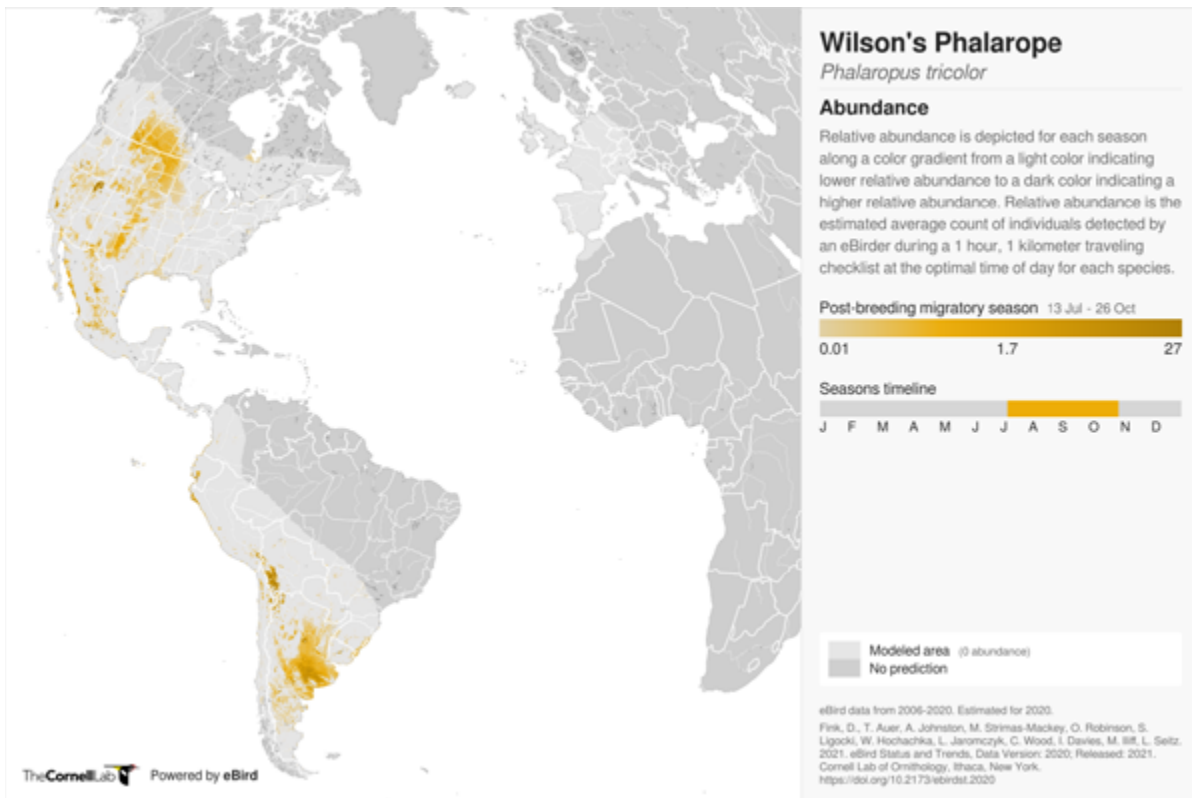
Wilson's Phalarope
Phalaropus tricolor

Abundance
Relative abundance is depicted for each season along a color gradient from a light color indicating lower relative abundance to a dark color indicating a higher relative abundance. Relative abundance is the estimated average count of individuals detected by an eBirder during a 1 hour, 1 kilometer traveling checklist at the optimal time of day for each species.

Post-breeding migratory season 13 Jul - 26 Oct
0.01 1.7 27

Seasons timeline
J F M A M J J A S O N D

Modeled area (0 abundance)
No prediction

eBird data from 2006-2020. Estimated for 2020.
Fink, D., T. Auer, A. Johnston, M. Strimas-Mackey, O. Robinson, S. Ligocki, W. Hochachka, L. Jaromczyk, C. Wood, I. Davies, M. Iliff, L. Seitz. 2021. eBird Status and Trends, Data Version: 2020; Released: 2021. Cornell Lab of Ornithology, Ithaca, New York. https://doi.org/10.2173/ebirdst.2020

TheCornellLab Powered by eBird